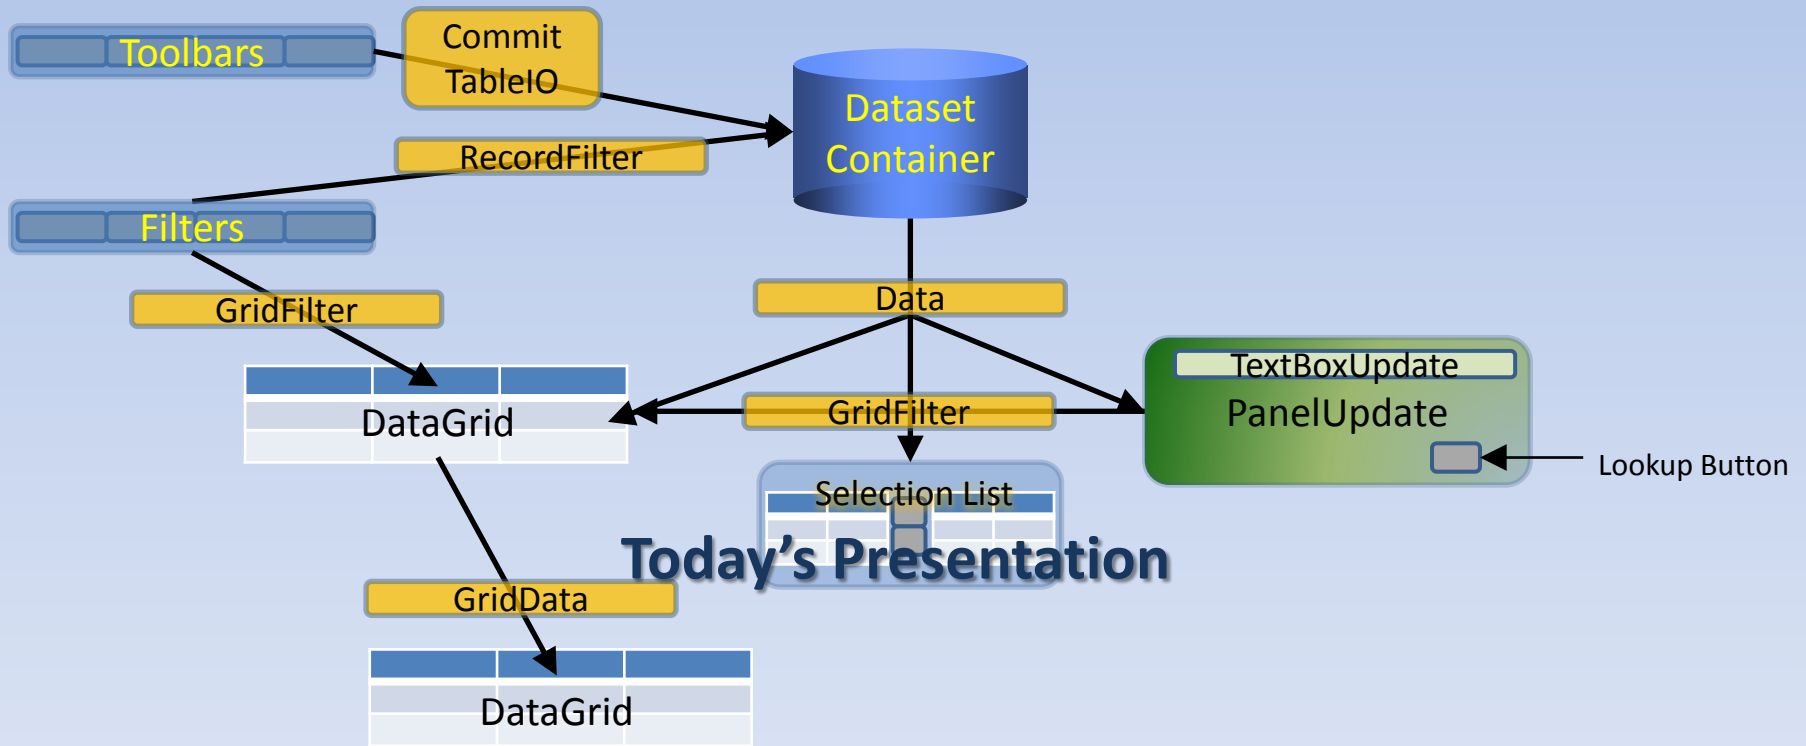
Toolbars

Commit
TableIO

Dataset
Container

RecordFilter

Filters

GridFilter

Data

TextBoxUpdate
PanelUpdate

Lookup Button

DataGrid

GridFilter

Selection List

Today’s Presentation

GridData

DataGrid